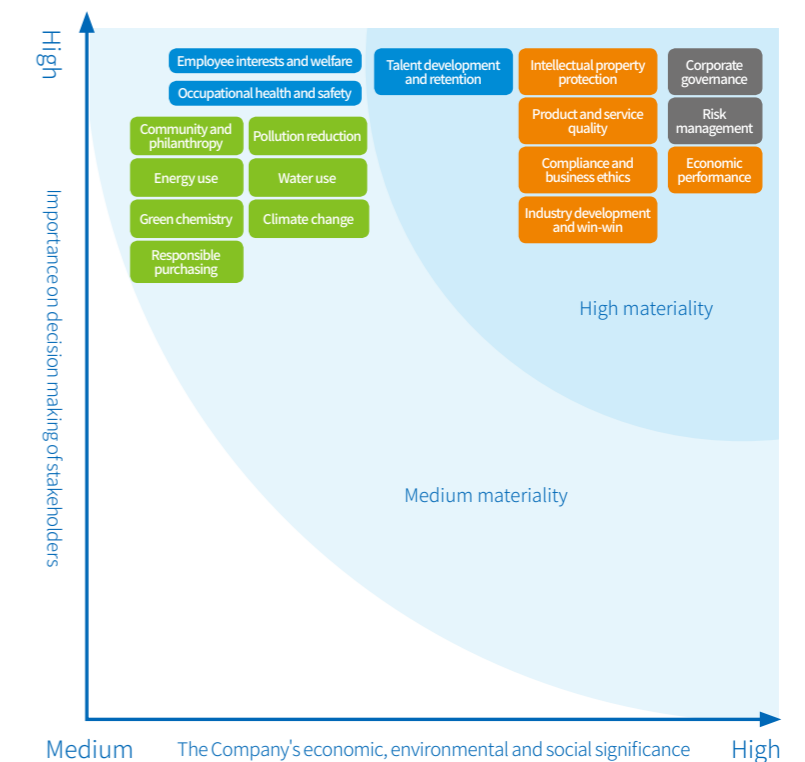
High

Importance on decision making of stakeholders

Employee interests and welfare

Occupational health and safety

Community and philanthropy

Pollution reduction

Energy use

Water use

Green chemistry

Climate change

Responsible purchasing

Talent development and retention

Intellectual property protection

Product and service quality

Compliance and business ethics

Industry development and win-win

Corporate governance

Risk management

Economic performance

High materiality

Medium materiality

Medium

The Company's economic, environmental and social significance

High